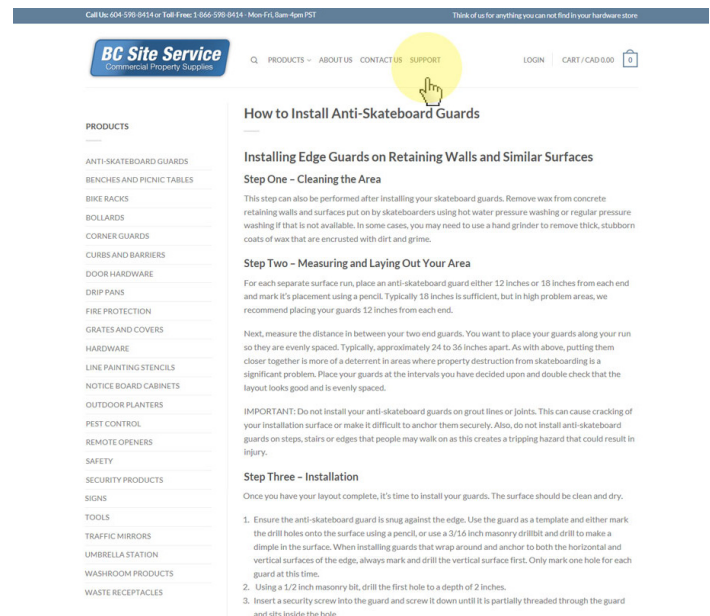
Call Us: 604-598-8414 or Toll-Free: 1-866-598-8414 - Mon-Fri, 8am-4pm PST

Think of us for anything you can not find in your hardware store

BC Site Service
Commercial Property Supplies

PRODUCTS ABOUT US CONTACT US SUPPORT

LOGIN CART / CAD 0.00 0

PRODUCTS

ANTI-SKATEBOARD GUARDS
BENCHES AND PICNIC TABLES
BIKE RACKS
BOLLARDS
CORNER GUARDS
CURBS AND BARRIERS
DOOR HARDWARE
DRIP PANS
FIRE PROTECTION
GRATES AND COVERS
HARDWARE
LINE PAINTING STENCILS
NOTICE BOARD CABINETS
OUTDOOR PLANTERS
PEST CONTROL
REMOTE OPENERS
SAFETY
SECURITY PRODUCTS
SIGNS
TOOLS
TRAFFIC MIRRORS
UMBRELLA STATION
WASHROOM PRODUCTS
WASTE RECEPTACLES

How to Install Anti-Skateboard Guards

Installing Edge Guards on Retaining Walls and Similar Surfaces

Step One – Cleaning the Area

This step can also be performed after installing your skateboard guards. Remove wax from concrete retaining walls and surfaces put on by skateboarders using hot water pressure washing or regular pressure washing if that is not available. In some cases, you may need to use a hand grinder to remove thick, stubborn coats of wax that are encrusted with dirt and grime.

Step Two – Measuring and Laying Out Your Area

For each separate surface run, place an anti-skateboard guard either 12 inches or 18 inches from each end and mark it's placement using a pencil. Typically 18 inches is sufficient, but in high problem areas, we recommend placing your guards 12 inches from each end.

Next, measure the distance in between your two end guards. You want to place your guards along your run so they are evenly spaced. Typically, approximately 24 to 36 inches apart. As with above, putting them closer together is more of a deterrent in areas where property destruction from skateboarding is a significant problem. Place your guards at the intervals you have decided upon and double check that the layout looks good and is evenly spaced.

IMPORTANT: Do not install your anti-skateboard guards on grout lines or joints. This can cause cracking of your installation surface or make it difficult to anchor them securely. Also, do not install anti-skateboard guards on steps, stairs or edges that people may walk on as this creates a tripping hazard that could result in injury.

Step Three – Installation

Once you have your layout complete, it's time to install your guards. The surface should be clean and dry.

1. Ensure the anti-skateboard guard is snug against the edge. Use the guard as a template and either mark the drill holes onto the surface using a pencil, or use a 3/16 inch masonry drillbit and drill to make a dimple in the surface. When installing guards that wrap around and anchor to both the horizontal and vertical surfaces of the edge, always mark and drill the vertical surface first. Only mark one hole for each guard at this time.
2. Using a 1/2 inch masonry bit, drill the first hole to a depth of 2 inches.
3. Insert a security screw into the guard and screw it down until it is partially threaded through the guard and sits inside the hole.